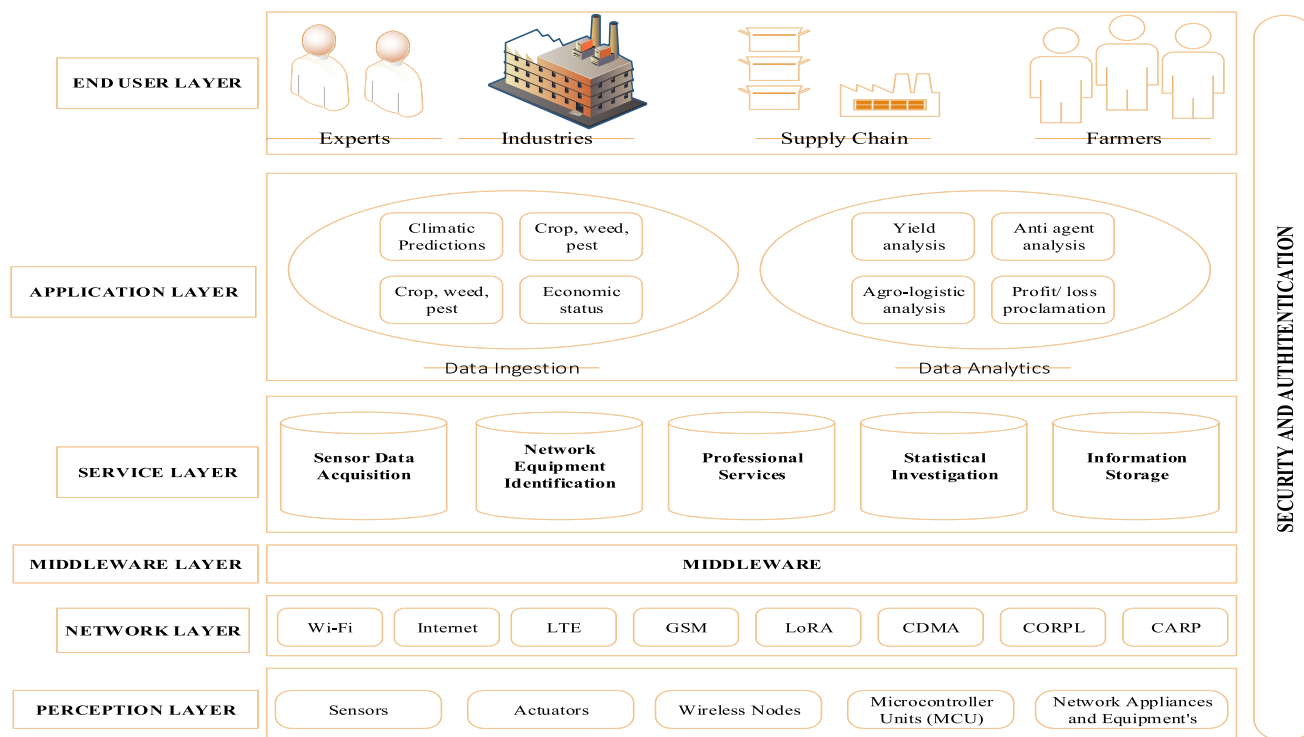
END USER LAYER

Experts

Industries

Supply Chain

Farmers

APPLICATION LAYER

Climatic Predictions

Crop, weed, pest

Crop, weed, pest

Economic status

Data Ingestion

Yield analysis

Anti agent analysis

Agro-logistic analysis

Profit/ loss proclamation

Data Analytics

SERVICE LAYER

Sensor Data Acquisition

Network Equipment Identification

Professional Services

Statistical Investigation

Information Storage

MIDDLEWARE LAYER

MIDDLEWARE

NETWORK LAYER

Wi-Fi

Internet

LTE

GSM

LoRA

CDMA

CORPL

CARP

PERCEPTION LAYER

Sensors

Actuators

Wireless Nodes

Microcontroller Units (MCU)

Network Appliances and Equipment's

SECURITY AND AUTHENTICATION